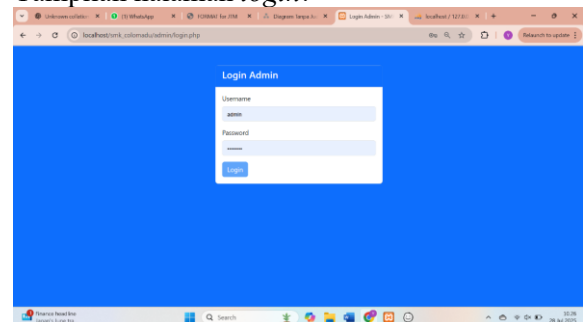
Tampilan halaman login

Unknown collaborat | (3) WhatsApp | FORMAT lbs (FM | Diagram tanpa ju | Login Admin - SM | localhost / 127.0.0

localhost/smk_colomadu/admin/login.php

Relaunch to update

Login Admin

Username

admin

Password

••••••

Login

Q Search

Finance headline
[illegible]

10:38
28 Jul 2025